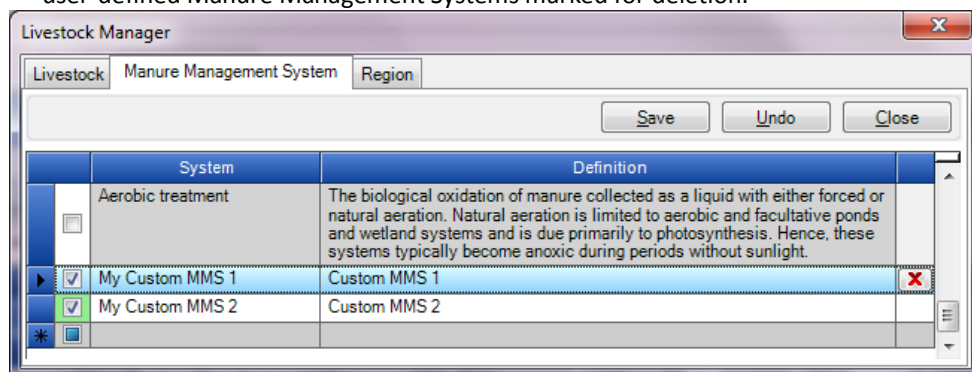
user-defined Manure Management Systems marked for deletion.

Livestock Manager

Livestock | Manure Management System | Region

Save | Undo | Close

| | System | Definition |
|---|---|---|
| ☐ | Aerobic treatment | The biological oxidation of manure collected as a liquid with either forced or natural aeration. Natural aeration is limited to aerobic and facultative ponds and wetland systems and is due primarily to photosynthesis. Hence, these systems typically become anoxic during periods without sunlight. |
| ☑ | My Custom MMS 1 | Custom MMS 1 |
| ☑ | My Custom MMS 2 | Custom MMS 2 |
| | | |